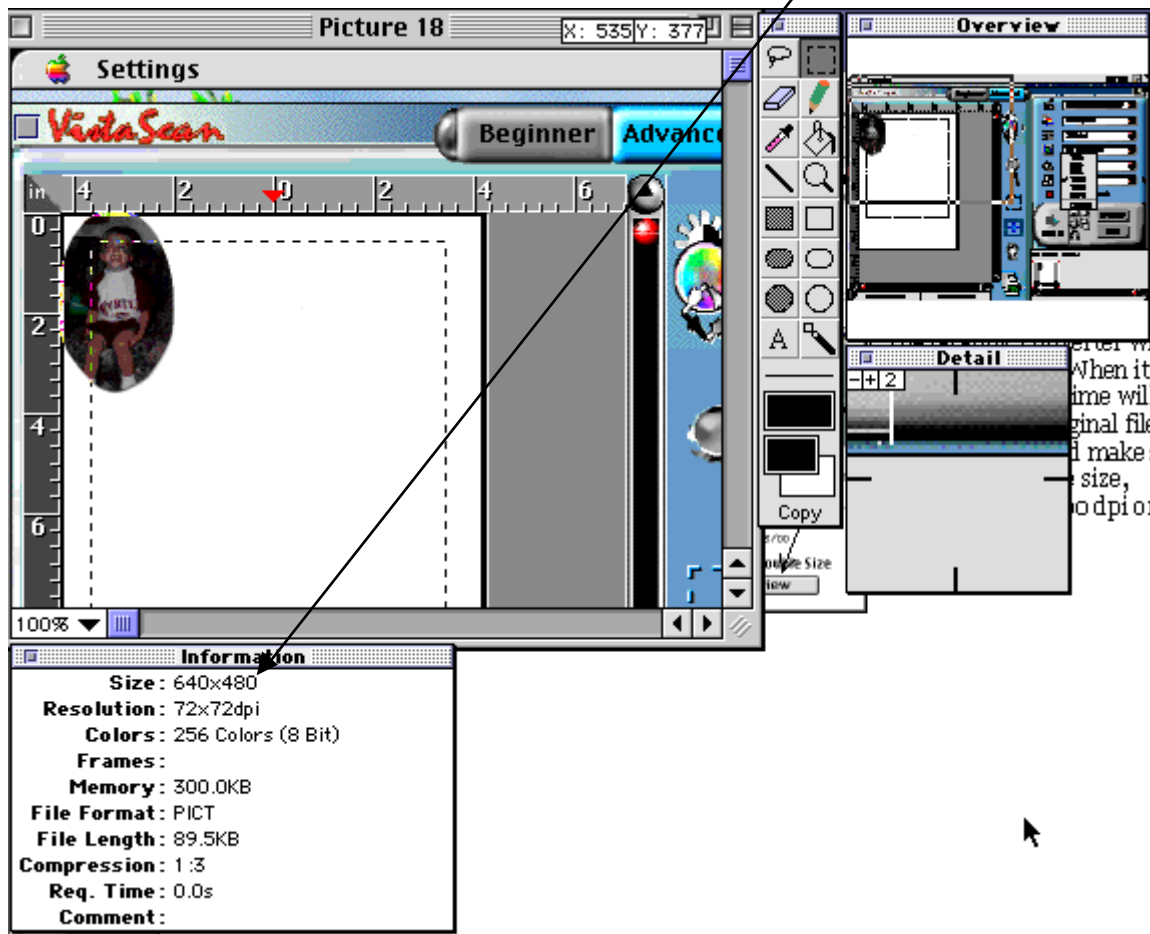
Picture 18

X: 535 Y: 377

Settings

VistaScan

Beginner

Advance

in 4 2 0 2 4 6

0

2

4

6

100%

Overview

Detail

-+ 2

Copy

erter w
When it
ime wil
ginal file
l make s
size,
odpi or

ouble Size

iew

Information

| | |
|---|---|
| Size: | 640x480 |
| Resolution: | 72x72dpi |
| Colors: | 256 Colors (8 Bit) |
| Frames: | |
| Memory: | 300.0KB |
| File Format: | PICT |
| File Length: | 89.5KB |
| Compression: | 1:3 |
| Req. Time: | 0.0s |
| Comment: | |